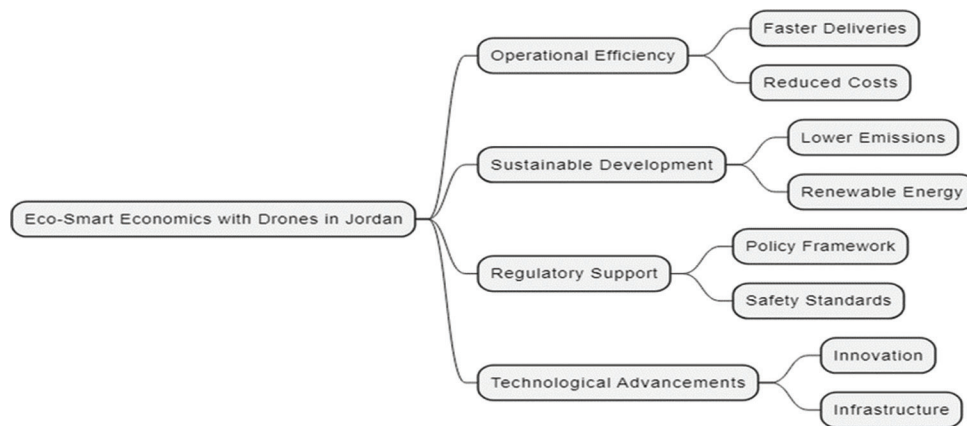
Eco-Smart Economics with Drones in Jordan

Operational Efficiency

Faster Deliveries

Reduced Costs

Sustainable Development

Lower Emissions

Renewable Energy

Regulatory Support

Policy Framework

Safety Standards

Technological Advancements

Innovation

Infrastructure